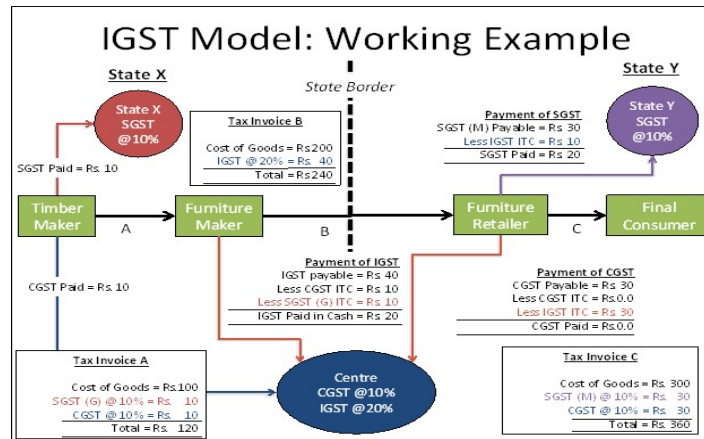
IGST Model: Working Example

State X

State Border

State Y

State X SGST @10%

SGST Paid = Rs. 10

Tax Invoice B

Cost of Goods = Rs.200
IGST @ 20% = Rs. 40
Total = Rs.240

Payment of SGST

SGST (M) Payable = Rs. 30
Less IGST ITC = Rs. 10
SGST Paid = Rs. 20

State Y SGST @10%

Timber Maker

A

Furniture Maker

B

Furniture Retailer

C

Final Consumer

CGST Paid = Rs. 10

Payment of IGST

IGST payable = Rs. 40
Less CGST ITC = Rs. 10
Less SGST (G) ITC = Rs. 10
IGST Paid in Cash = Rs. 20

Payment of CGST

CGST Payable = Rs. 30
Less CGST ITC = Rs.0.0
Less IGST ITC = Rs. 30
CGST Paid = Rs.0.0

Tax Invoice A

Cost of Goods = Rs.100
SGST (G) @ 10% = Rs. 10
CGST @ 10% = Rs. 10
Total = Rs. 120

Centre CGST @10% IGST @20%

Tax Invoice C

Cost of Goods = Rs. 300
SGST (M) @ 10% = Rs. 30
CGST @ 10% = Rs. 30
Total = Rs. 360